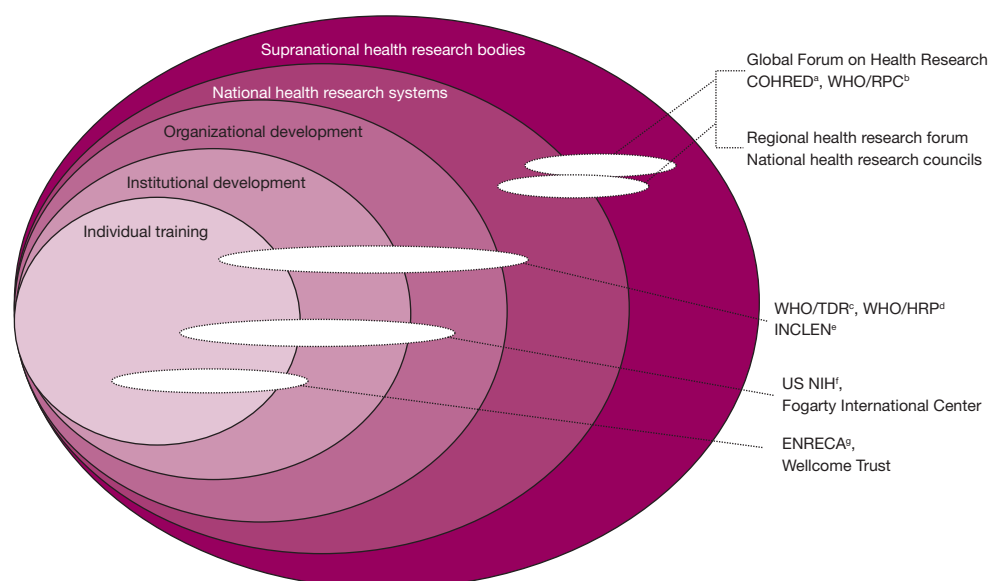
Supranational health research bodies
National health research systems
Organizational development
Institutional development
Individual training

Global Forum on Health Research
COHRED$^{a}$, WHO/RPC$^{b}$

Regional health research forum
National health research councils

WHO/TDR$^{c}$, WHO/HRP$^{d}$
INCLEN$^{e}$

US NIH$^{f}$,
Fogarty International Center

ENRECA$^{g}$,
Wellcome Trust